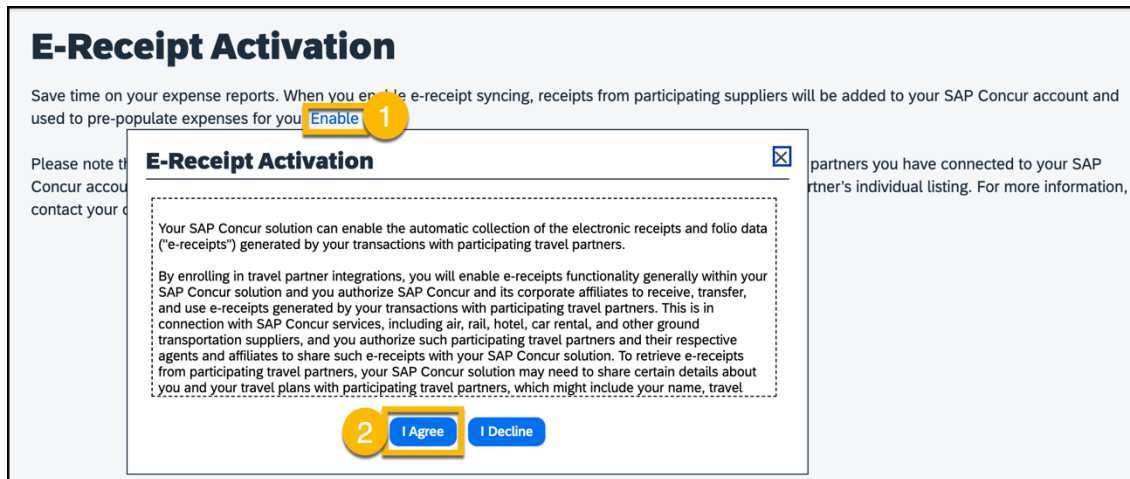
E-Receipt Activation

Save time on your expense reports. When you en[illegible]le e-receipt syncing, receipts from participating suppliers will be added to your SAP Concur account and used to pre-populate expenses for you. Enable 1

Please note th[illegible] partners you have connected to your SAP Concur accou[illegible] rtner's individual listing. For more information, contact your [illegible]

E-Receipt Activation

Your SAP Concur solution can enable the automatic collection of the electronic receipts and folio data ("e-receipts") generated by your transactions with participating travel partners.

By enrolling in travel partner integrations, you will enable e-receipts functionality generally within your SAP Concur solution and you authorize SAP Concur and its corporate affiliates to receive, transfer, and use e-receipts generated by your transactions with participating travel partners. This is in connection with SAP Concur services, including air, rail, hotel, car rental, and other ground transportation suppliers, and you authorize such participating travel partners and their respective agents and affiliates to share such e-receipts with your SAP Concur solution. To retrieve e-receipts from participating travel partners, your SAP Concur solution may need to share certain details about you and your travel plans with participating travel partners, which might include your name, travel

2 I Agree I Decline